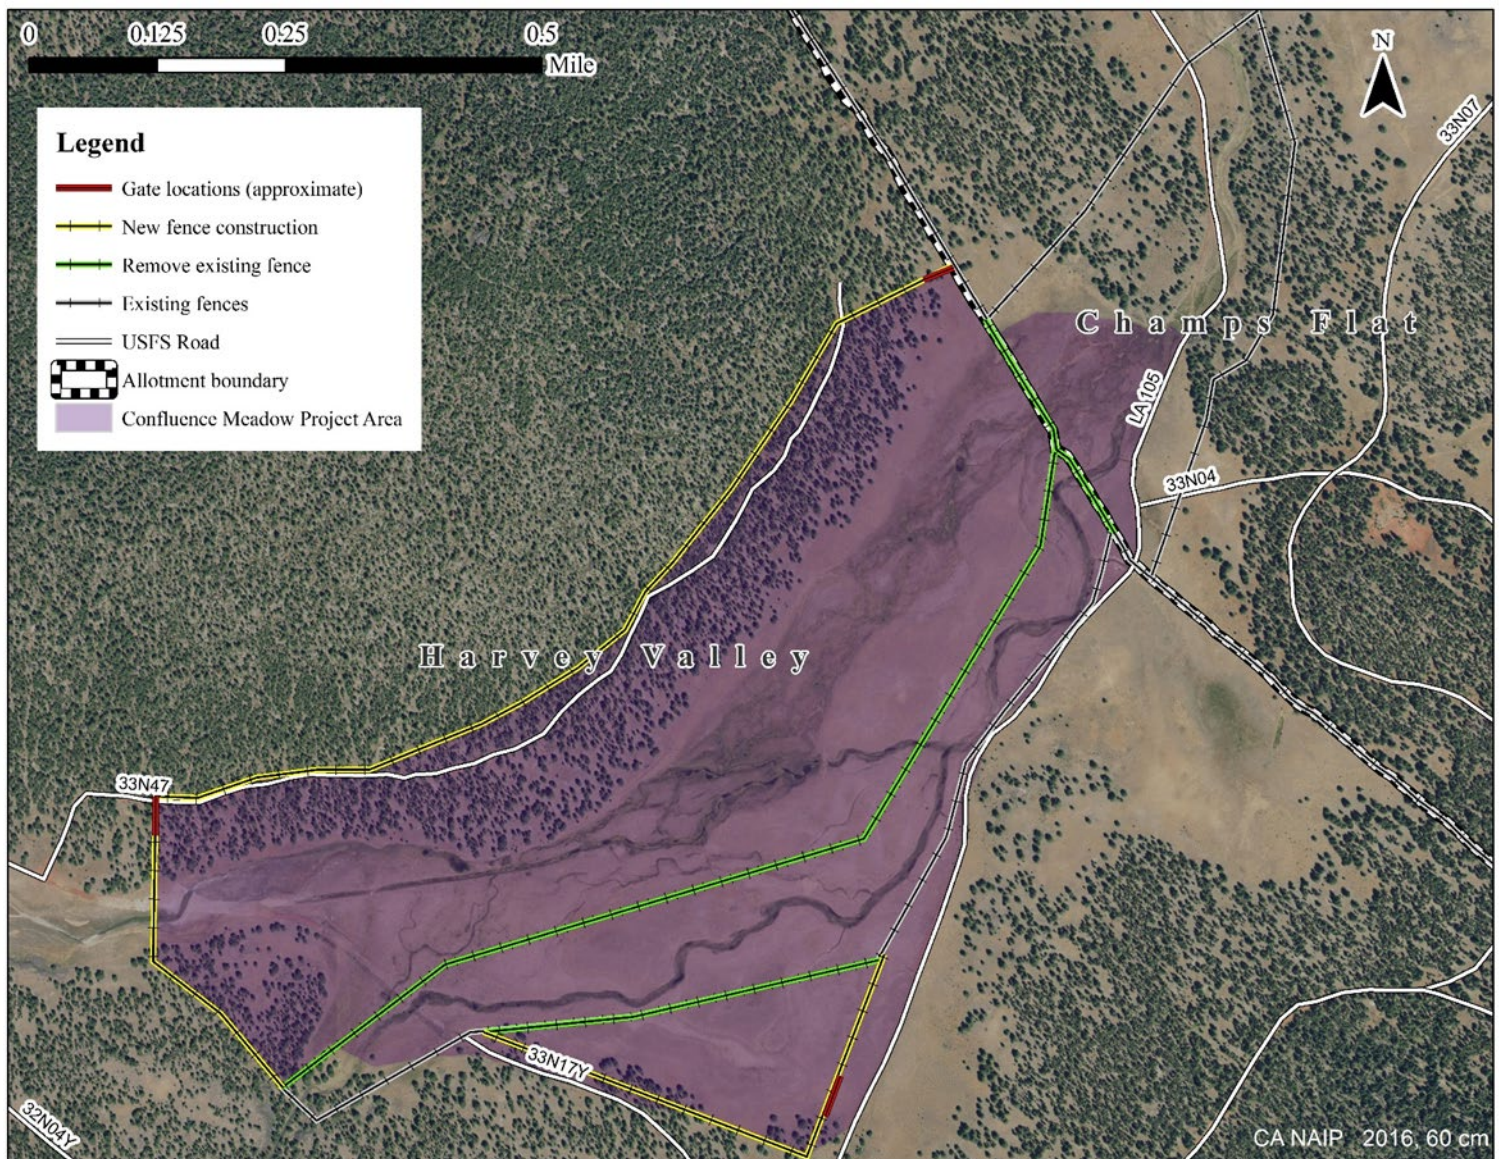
0 0.125 0.25 0.5
Mile

N

Legend
Gate locations (approximate)
New fence construction
Remove existing fence
Existing fences
USFS Road
Allotment boundary
Confluence Meadow Project Area

33N07

Champs Flat

LA105

33N04

Harvey Valley

33N47

33N17Y

32N04Y

CA NAIP 2016, 60 cm